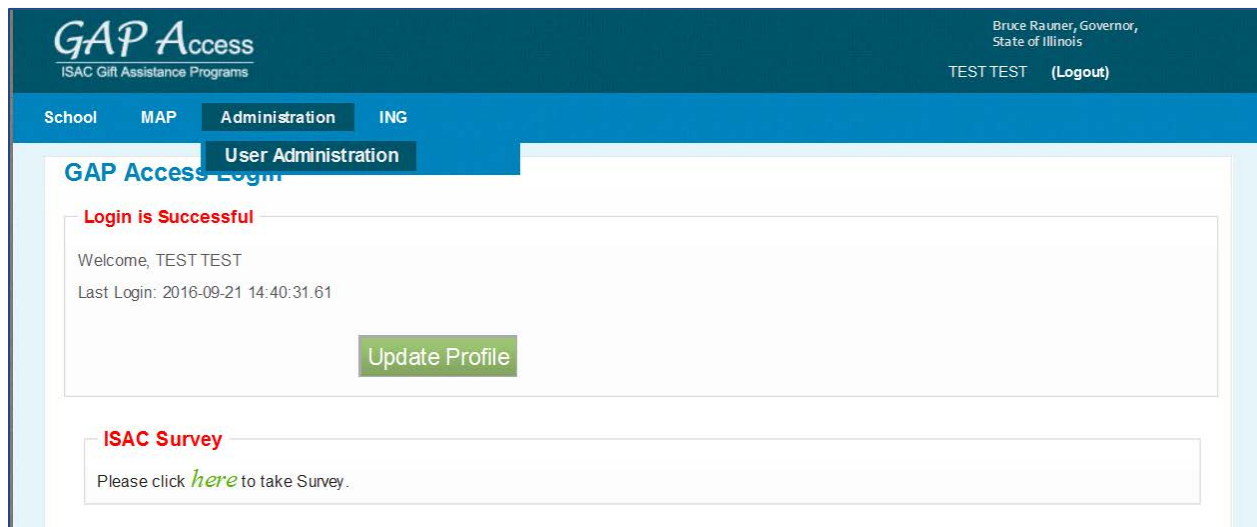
GAP Access
ISAC Gift Assistance Programs

Bruce Rauner, Governor,
State of Illinois

TEST TEST (Logout)

School MAP Administration ING

User Administration

GAP Access Login

Login is Successful

Welcome, TEST TEST

Last Login: 2016-09-21 14:40:31.61

Update Profile

ISAC Survey

Please click here to take Survey.